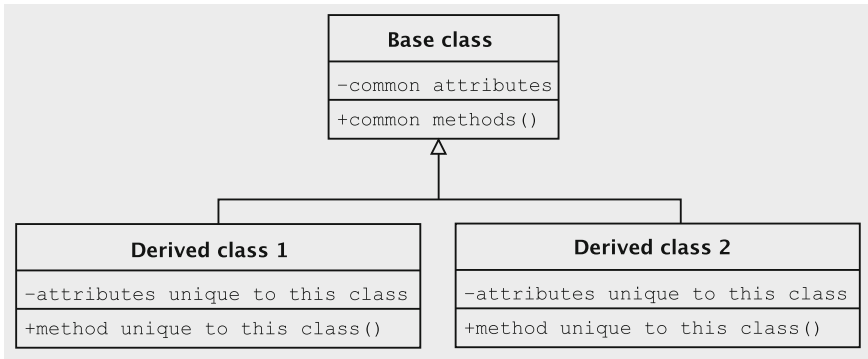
Base class

-common attributes

+common methods()

Derived class 1

-attributes unique to this class

+method unique to this class()

Derived class 2

-attributes unique to this class

+method unique to this class()